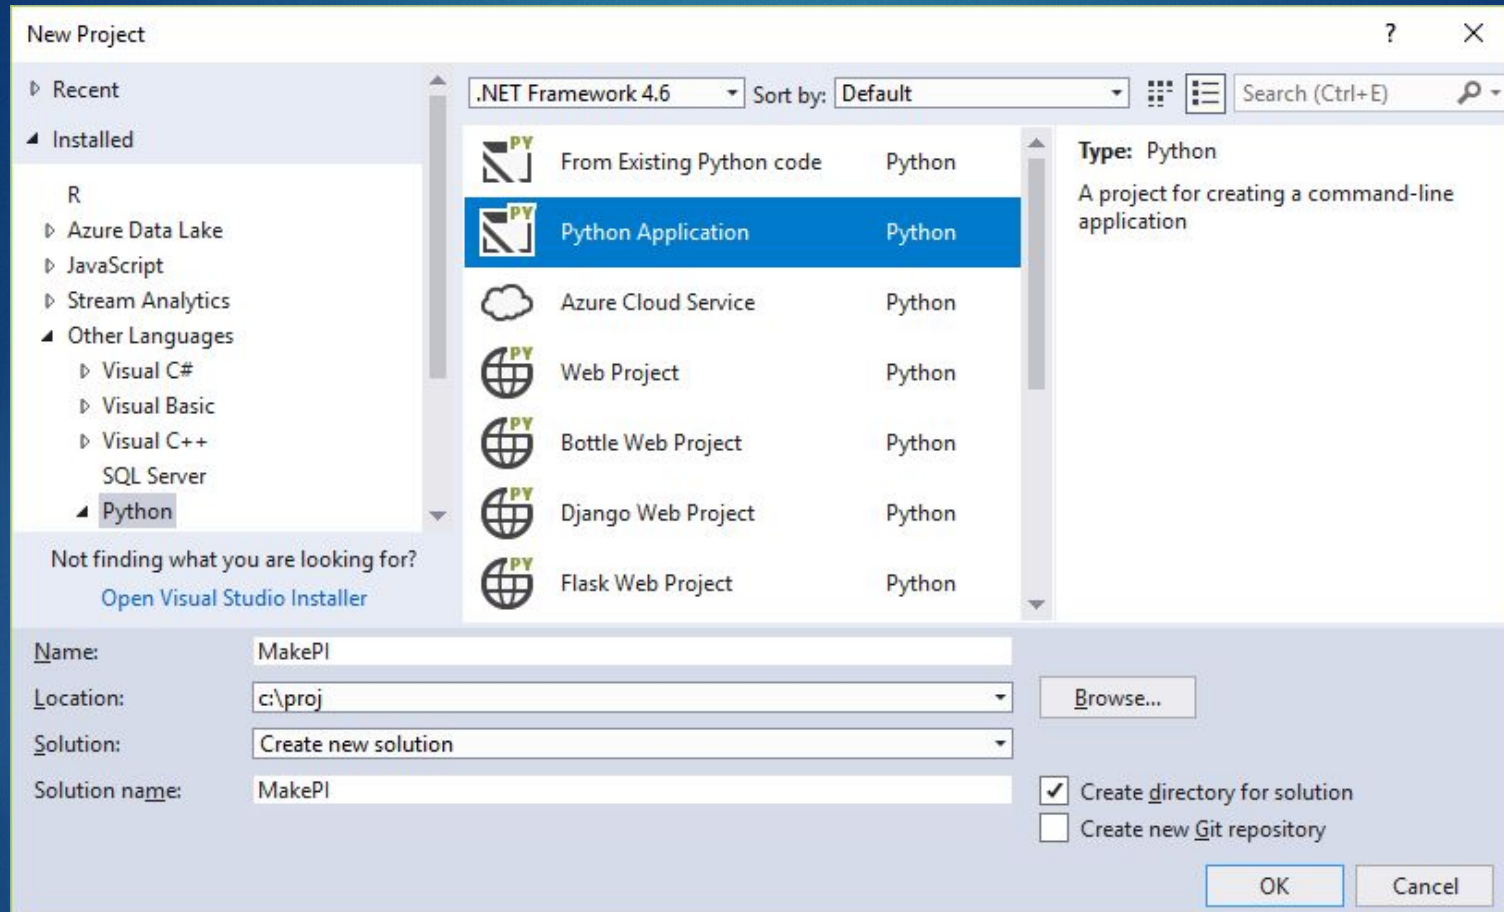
New Project

? ×

Recent

Installed

R

Azure Data Lake

JavaScript

Stream Analytics

Other Languages

Visual C#

Visual Basic

Visual C++

SQL Server

Python

Not finding what you are looking for?

Open Visual Studio Installer

.NET Framework 4.6

Sort by: Default

Search (Ctrl+E)

PY From Existing Python code Python

PY Python Application Python

Azure Cloud Service Python

PY Web Project Python

PY Bottle Web Project Python

PY Django Web Project Python

PY Flask Web Project Python

Type: Python

A project for creating a command-line application

Name: MakePI

Location: c:\proj

Browse...

Solution: Create new solution

Solution name: MakePI

Create directory for solution

Create new Git repository

OK

Cancel